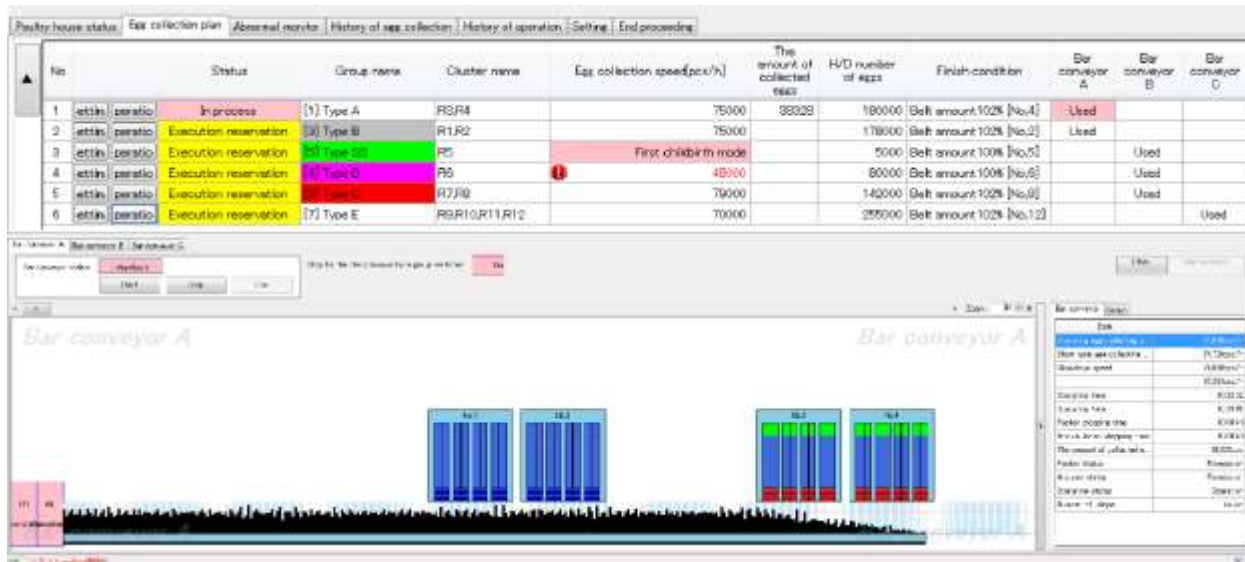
Poultry house status | Egg collection plan | Abnormal monitor | History of egg collection | History of operation | Setting | End proceeding

| No | | | Status | Group name | Cluster name | Egg collection speed[pcs/h] | The amount of collected eggs | H/D number of eggs | Finish condition | Bar conveyor A | Bar conveyor B | Bar conveyor C |
|---|---|---|---|---|---|---|---|---|---|---|---|---|
| 1 | ettin | peratio | In process | [1] Type A | R3,R4 | 75000 | 38328 | 180000 | Belt amount 102% [No,4] | Used | | |
| 2 | ettin | peratio | Execution reservation | [3] Type B | R1,R2 | 75000 | | 178000 | Belt amount 102% [No,2] | Used | | |
| 3 | ettin | peratio | Execution reservation | [5] Type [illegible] | R5 | First childbirth mode | | 5000 | Belt amount 100% [No,5] | | Used | |
| 4 | ettin | peratio | Execution reservation | [4] Type D | R6 | 48000 | | 80000 | Belt amount 100% [No,6] | | Used | |
| 5 | ettin | peratio | Execution reservation | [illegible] Type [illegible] | R7,R8 | 79000 | | 142000 | Belt amount 102% [No,8] | | Used | |
| 6 | ettin | peratio | Execution reservation | [7] Type E | R9,R10,R11,R12 | 70000 | | 255000 | Belt amount 102% [No,12] | | | Used |

Bar conveyor A | Bar conveyor B | Bar conveyor C

Bar conveyor A

Bar conveyor A

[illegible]